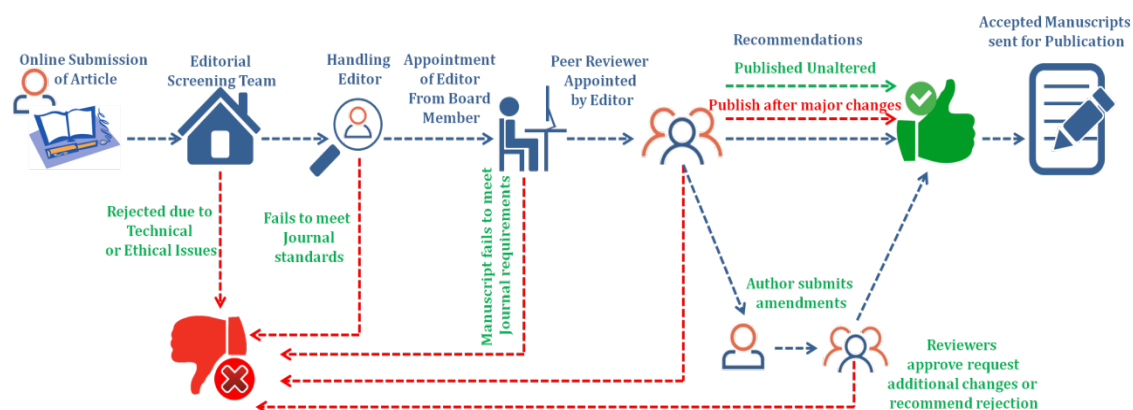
Online Submission of Article

Editorial Screening Team

Handling Editor

Appointment of Editor From Board Member

Peer Reviewer Appointed by Editor

Recommendations

Published Unaltered

Publish after major changes

Accepted Manuscripts sent for Publication

Rejected due to Technical or Ethical Issues

Fails to meet Journal standards

Manuscript fails to meet Journal requirements

Author submits amendments

Reviewers approve request additional changes or recommend rejection